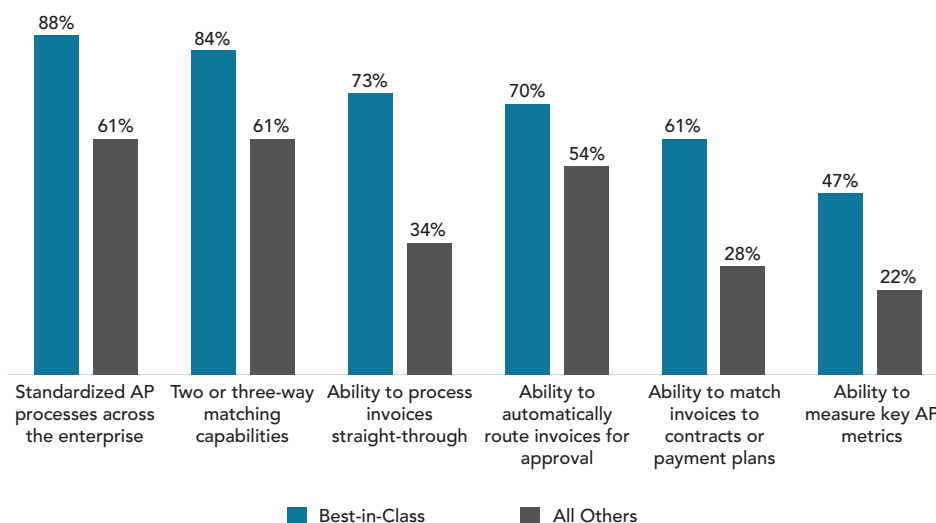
88%
61%
84%
61%
73%
34%
70%
54%
61%
28%
47%
22%

Standardized AP processes across the enterprise

Two or three-way matching capabilities

Ability to process invoices straight-through

Ability to automatically route invoices for approval

Ability to match invoices to contracts or payment plans

Ability to measure key AP metrics

Best-in-Class
All Others